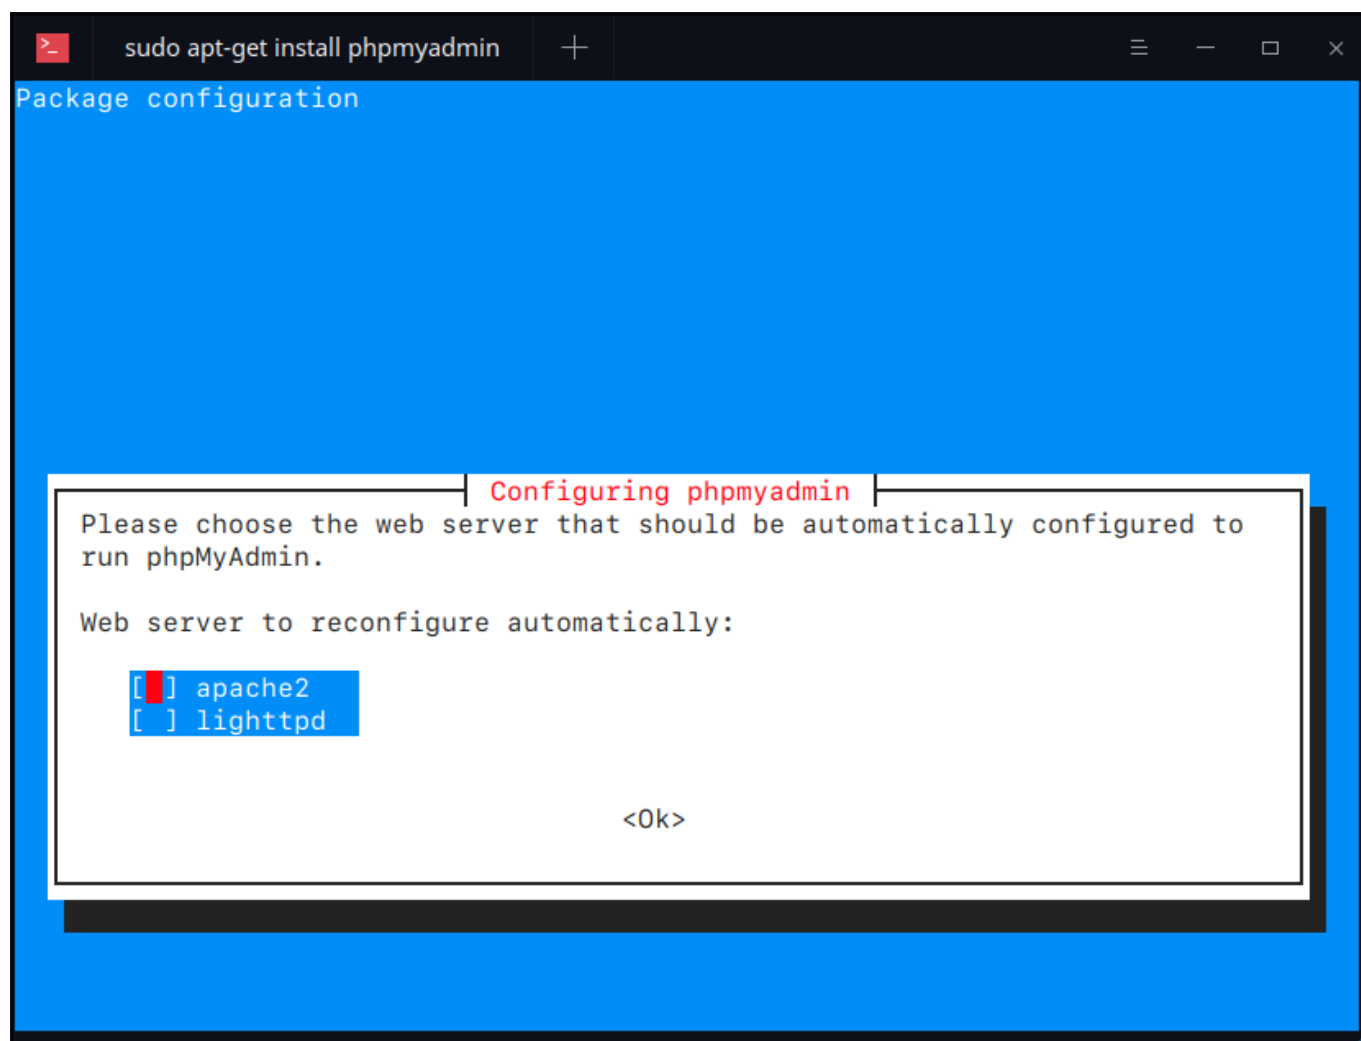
sudo apt-get install phpmyadmin

Package configuration

Configuring phpmyadmin

Please choose the web server that should be automatically configured to run phpMyAdmin.

Web server to reconfigure automatically:

[ ] apache2
[ ] lighttpd

<Ok>